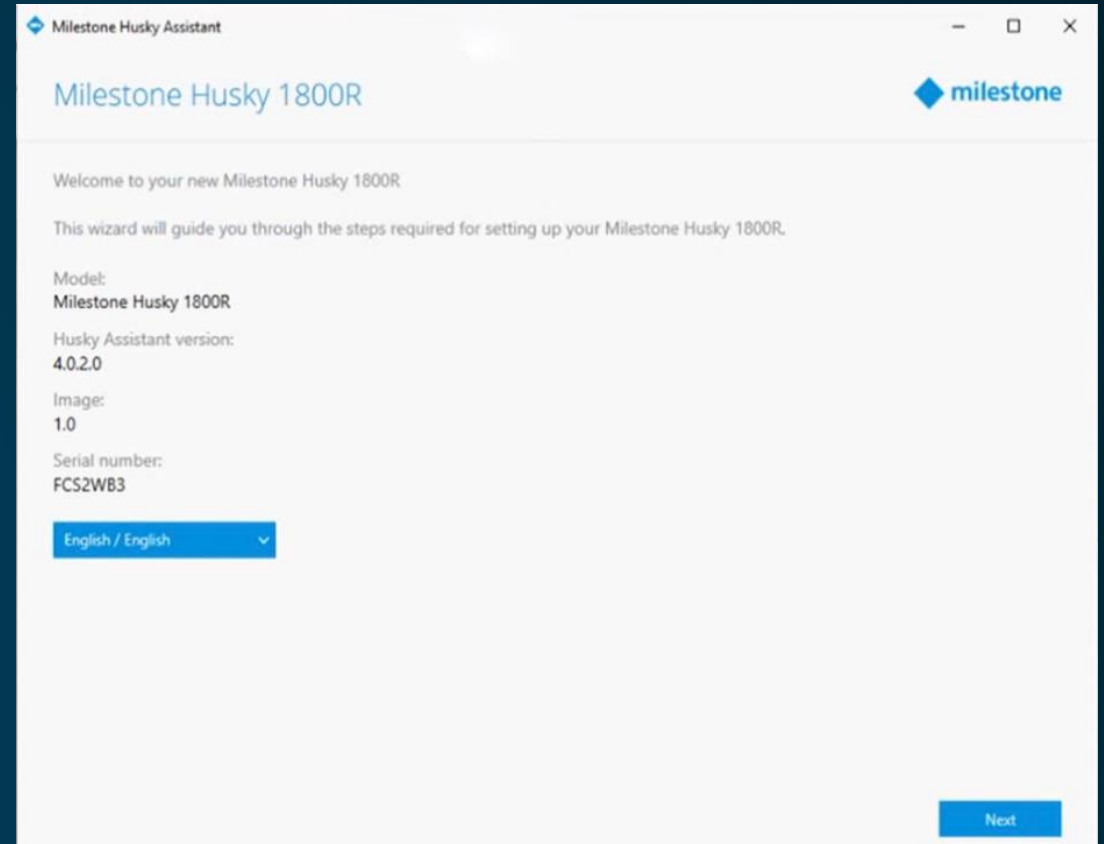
Milestone Husky Assistant

Milestone Husky 1800R

milestone

Welcome to your new Milestone Husky 1800R

This wizard will guide you through the steps required for setting up your Milestone Husky 1800R.

Model:
Milestone Husky 1800R

Husky Assistant version:
4.0.2.0

Image:
1.0

Serial number:
FCS2WB3

English / English

Next